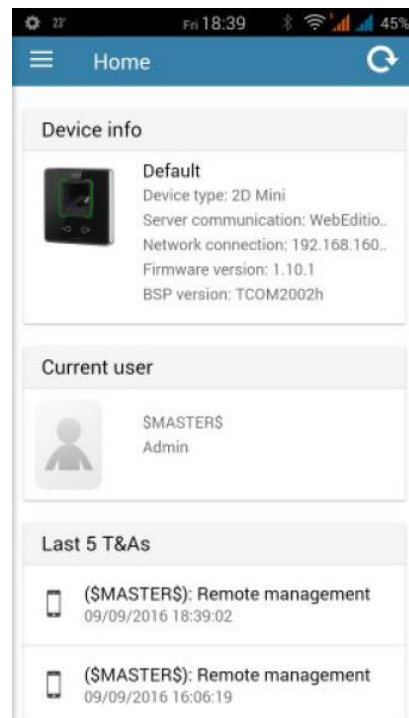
23° Fri 18:39 45%

Home

Device info

Default
Device type: 2D Mini
Server communication: WebEditio..
Network connection: 192.168.160..
Firmware version: 1.10.1
BSP version: TCOM2002h

Current user

$MASTER$
Admin

Last 5 T&As

($MASTER$): Remote management
09/09/2016 18:39:02

($MASTER$): Remote management
09/09/2016 16:06:19